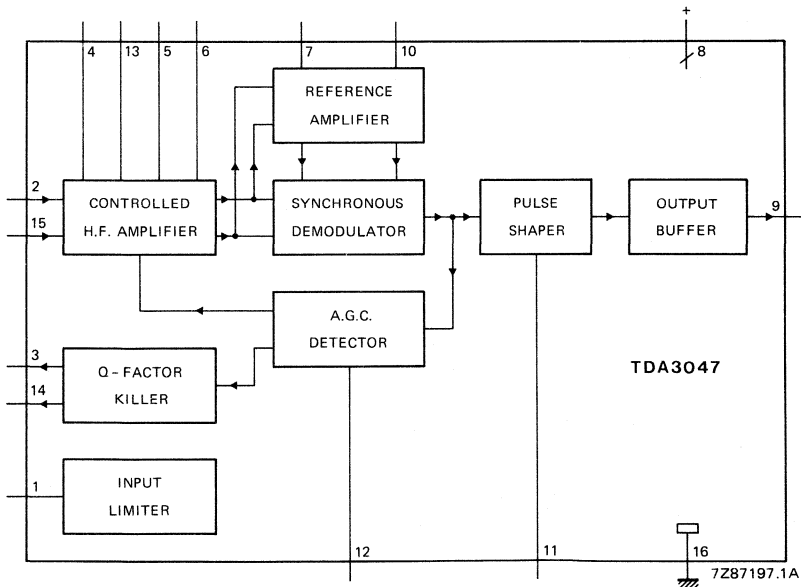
+
4
13
5
6
7
10
8
REFERENCE AMPLIFIER
2
15
CONTROLLED H.F. AMPLIFIER
SYNCHRONOUS DEMODULATOR
PULSE SHAPER
OUTPUT BUFFER
9
A.G.C. DETECTOR
3
14
Q - FACTOR KILLER
TDA3047
1
INPUT LIMITER
12
11
16
7Z87197.1A